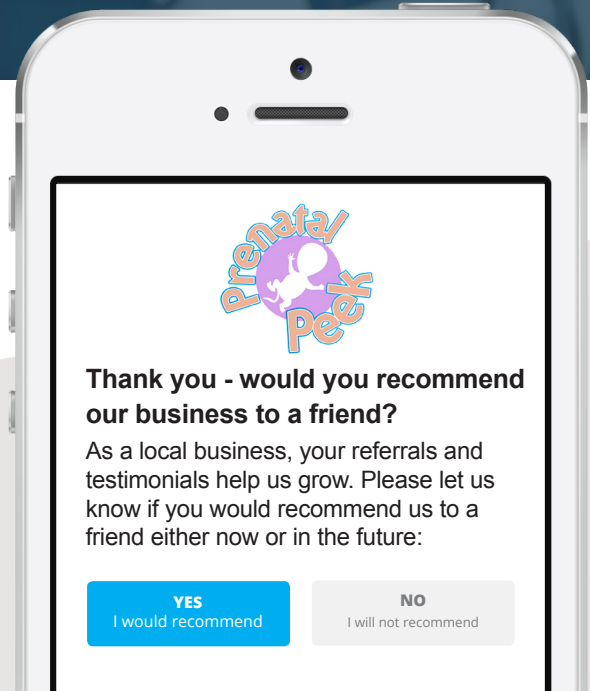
Prenatal Peek

Thank you - would you recommend our business to a friend?

As a local business, your referrals and testimonials help us grow. Please let us know if you would recommend us to a friend either now or in the future:

YES
I would recommend

NO
I will not recommend